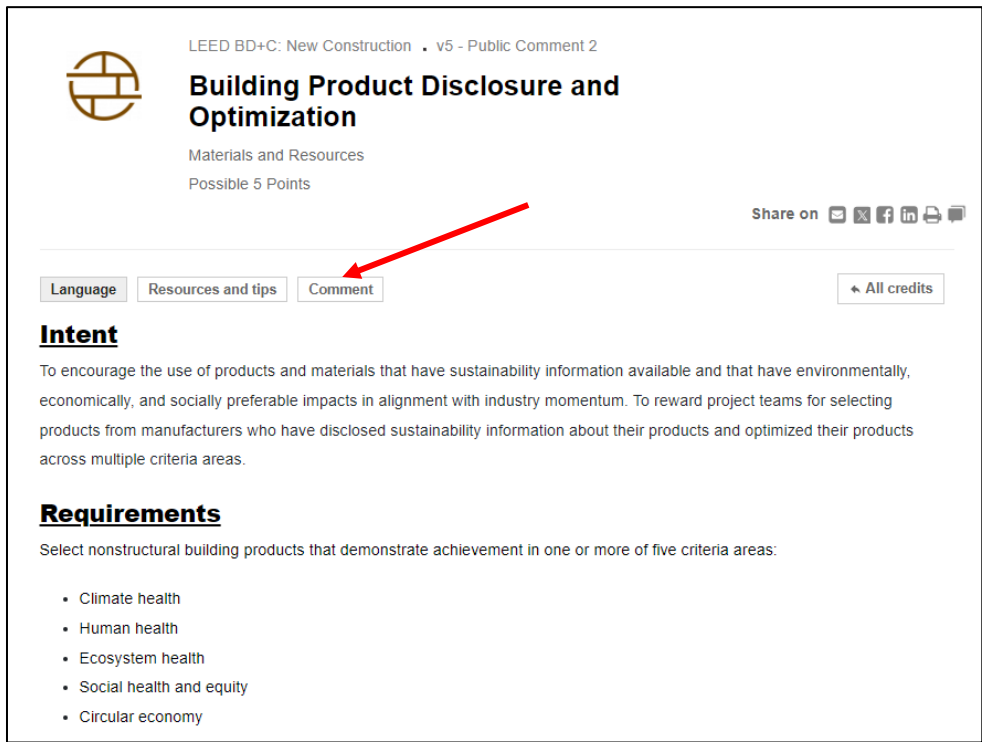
LEED BD+C: New Construction . v5 - Public Comment 2

Building Product Disclosure and Optimization

Materials and Resources

Possible 5 Points

Share on

Language | Resources and tips | Comment

All credits

Intent

To encourage the use of products and materials that have sustainability information available and that have environmentally, economically, and socially preferable impacts in alignment with industry momentum. To reward project teams for selecting products from manufacturers who have disclosed sustainability information about their products and optimized their products across multiple criteria areas.

Requirements

Select nonstructural building products that demonstrate achievement in one or more of five criteria areas:

- Climate health
- Human health
- Ecosystem health
- Social health and equity
- Circular economy